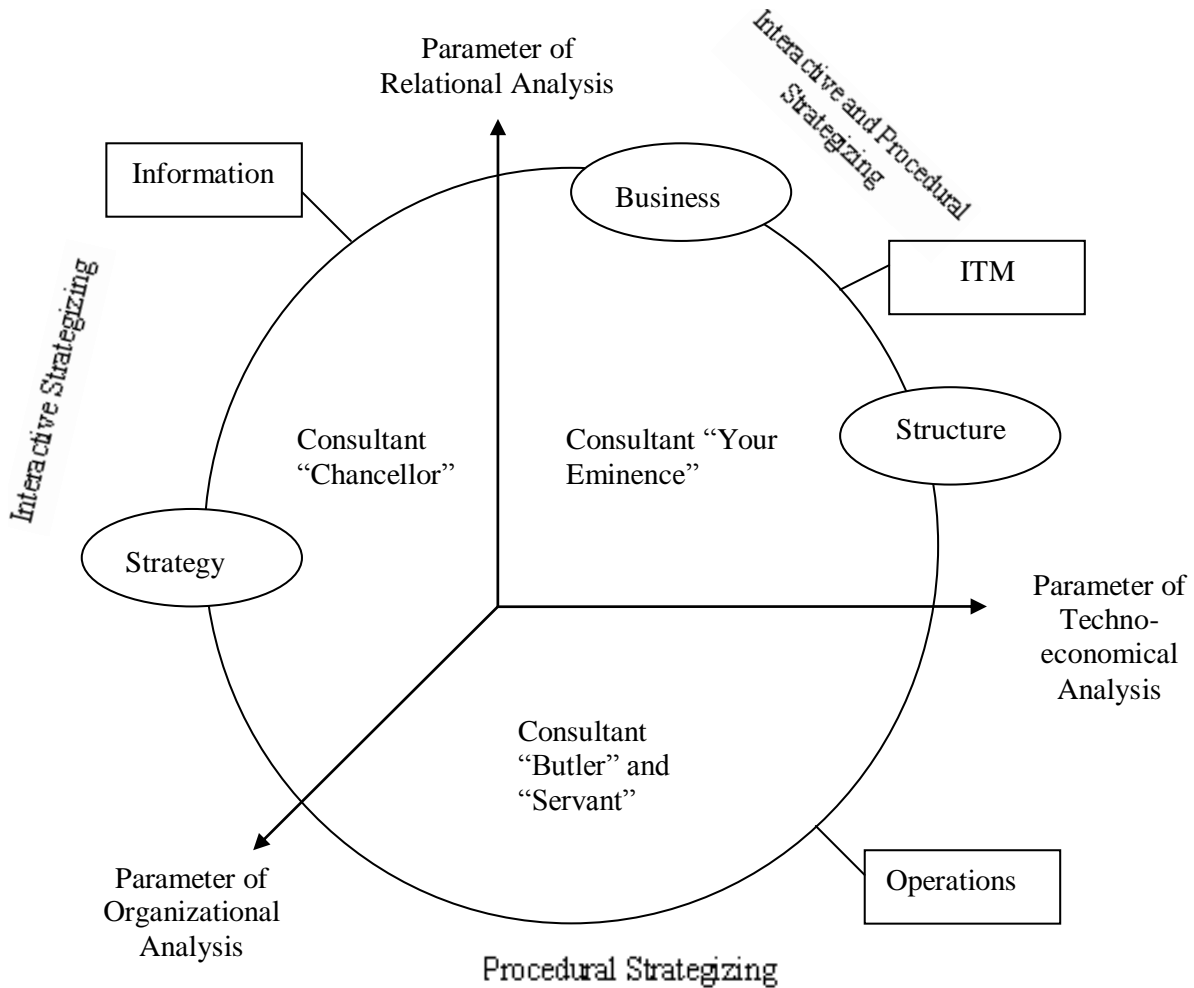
Parameter of Relational Analysis

Interactive and Procedural Strategizing

Information

Business

ITM

Interactive Strategizing

Consultant "Chancellor"

Consultant "Your Eminence"

Structure

Strategy

Parameter of Techno-economical Analysis

Consultant "Butler" and "Servant"

Parameter of Organizational Analysis

Operations

Procedural Strategizing